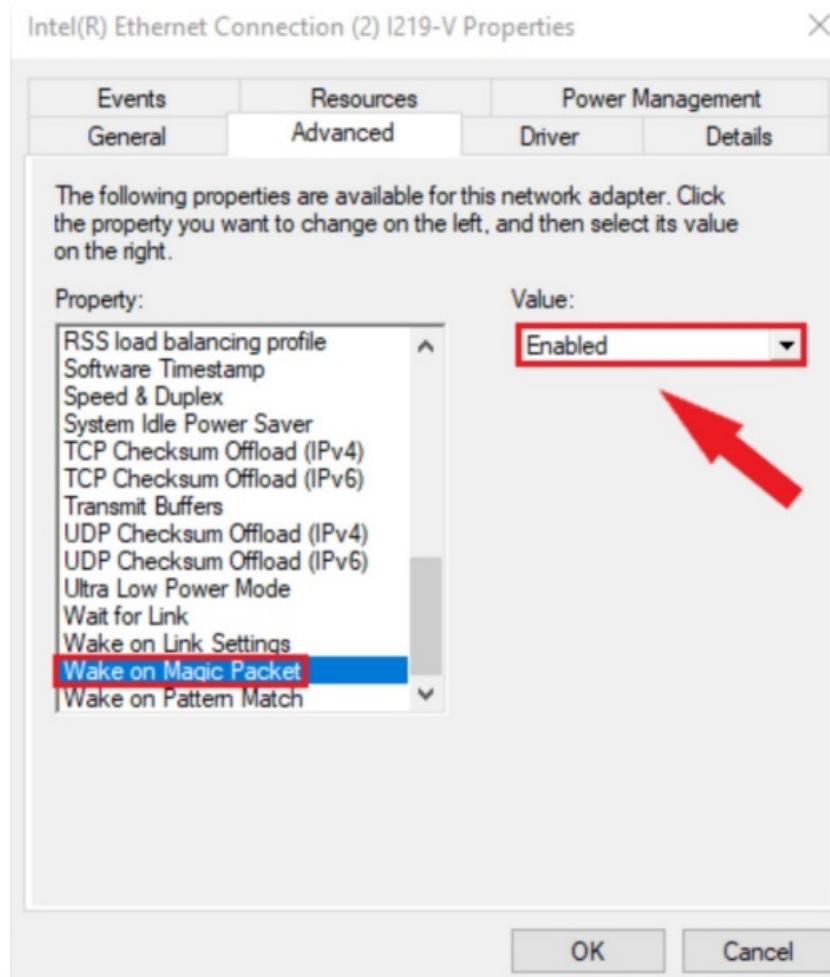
Intel(R) Ethernet Connection (2) I219-V Properties

Events
Resources
Power Management
General
Advanced
Driver
Details

The following properties are available for this network adapter. Click the property you want to change on the left, and then select its value on the right.

Property:

RSS load balancing profile
Software Timestamp
Speed & Duplex
System Idle Power Saver
TCP Checksum Offload (IPv4)
TCP Checksum Offload (IPv6)
Transmit Buffers
UDP Checksum Offload (IPv4)
UDP Checksum Offload (IPv6)
Ultra Low Power Mode
Wait for Link
Wake on Link Settings
Wake on Magic Packet
Wake on Pattern Match

Value:

Enabled

OK
Cancel